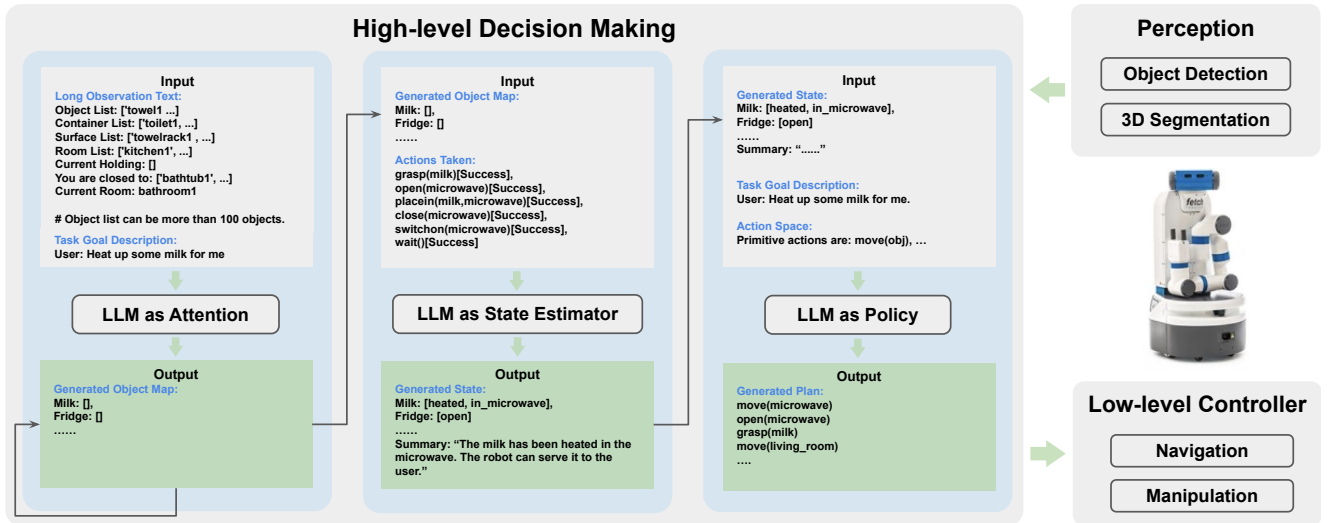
High-level Decision Making

Input
Long Observation Text:
Object List: ['towel1 ...]
Container List: ['toilet1, ...]
Surface List: ['towelrack1 , ...]
Room List: ['kitchen1', ...]
Current Holding: []
You are closed to: ['bathtub1', ...]
Current Room: bathroom1

# Object list can be more than 100 objects.

Task Goal Description:
User: Heat up some milk for me

LLM as Attention

Output
Generated Object Map:
Milk: [],
Fridge: []
……

Input
Generated Object Map:
Milk: [],
Fridge: []
……

Actions Taken:
grasp(milk)[Success],
open(microwave)[Success],
placein(milk,microwave)[Success],
close(microwave)[Success],
switchon(microwave)[Success],
wait()[Success]

LLM as State Estimator

Output
Generated State:
Milk: [heated, in_microwave],
Fridge: [open]
……
Summary: "The milk has been heated in the microwave. The robot can serve it to the user."

Input
Generated State:
Milk: [heated, in_microwave],
Fridge: [open]
……
Summary: "……"

Task Goal Description:
User: Heat up some milk for me.

Action Space:
Primitive actions are: move(obj), …

LLM as Policy

Output
Generated Plan:
move(microwave)
open(microwave)
grasp(milk)
move(living_room)
….

Perception
Object Detection
3D Segmentation

fetch

Low-level Controller
Navigation
Manipulation